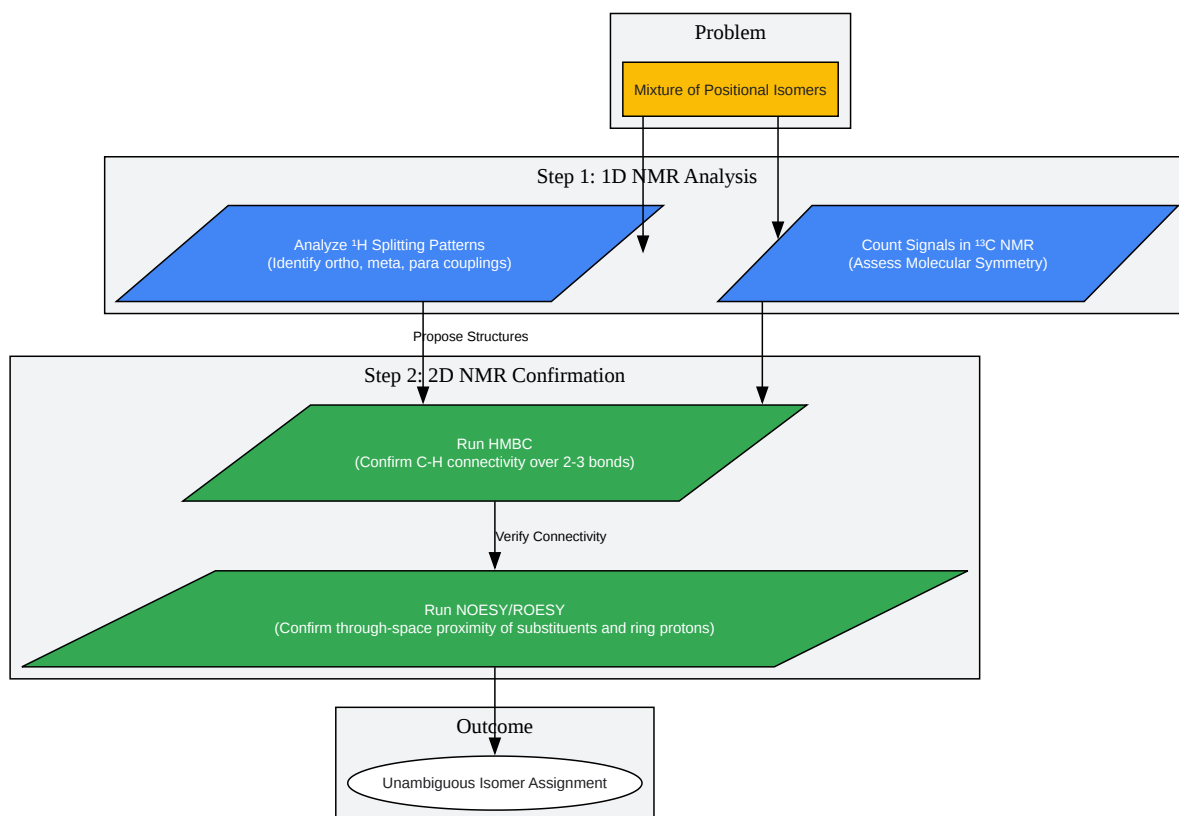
Problem

Mixture of Positional Isomers

Step 1: 1D NMR Analysis

Analyze $^{1}$H Splitting Patterns
(Identify ortho, meta, para couplings)

Count Signals in $^{13}$C NMR
(Assess Molecular Symmetry)

Propose Structures

Step 2: 2D NMR Confirmation

Run HMBC
(Confirm C-H connectivity over 2-3 bonds)

Verify Connectivity

Run NOESY/ROESY
(Confirm through-space proximity of substituents and ring protons)

Outcome

Unambiguous Isomer Assignment